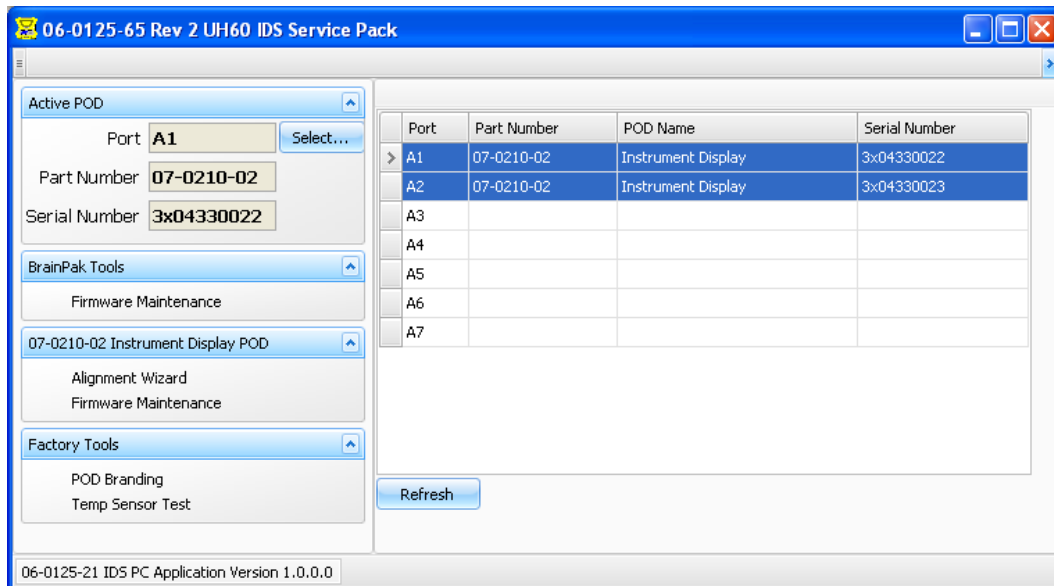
06-0125-65 Rev 2 UH60 IDS Service Pack

Active POD

Port A1 Select...

Part Number 07-0210-02

Serial Number 3x04330022

BrainPak Tools

Firmware Maintenance

07-0210-02 Instrument Display POD

Alignment Wizard
Firmware Maintenance

Factory Tools

POD Branding
Temp Sensor Test

| Port | Part Number | POD Name | Serial Number |
|---|---|---|---|
| A1 | 07-0210-02 | Instrument Display | 3x04330022 |
| A2 | 07-0210-02 | Instrument Display | 3x04330023 |
| A3 | | | |
| A4 | | | |
| A5 | | | |
| A6 | | | |
| A7 | | | |

Refresh

06-0125-21 IDS PC Application Version 1.0.0.0